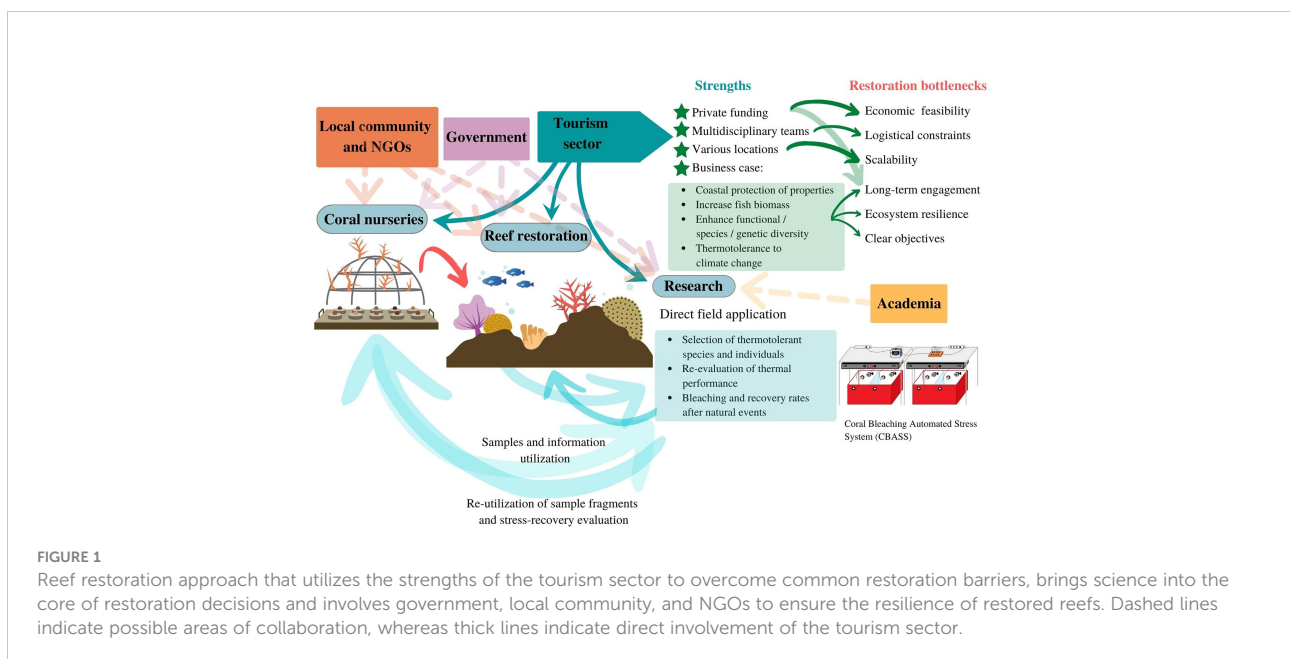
Local community and NGOs

Government

Tourism sector

Strengths

Private funding
Multidisciplinary teams
Various locations
Business case:

- Coastal protection of properties
- Increase fish biomass
- Enhance functional / species / genetic diversity
- Thermotolerance to climate change

Restoration bottlenecks

Economic feasibility
Logistical constraints
Scalability
Long-term engagement
Ecosystem resilience
Clear objectives

Coral nurseries

Reef restoration

Research

Academia

Direct field application

- Selection of thermotolerant species and individuals
- Re-evaluation of thermal performance
- Bleaching and recovery rates after natural events

Coral Bleaching Automated Stress System (CBASS)

Samples and information utilization

Re-utilization of sample fragments and stress-recovery evaluation

FIGURE 1
Reef restoration approach that utilizes the strengths of the tourism sector to overcome common restoration barriers, brings science into the core of restoration decisions and involves government, local community, and NGOs to ensure the resilience of restored reefs. Dashed lines indicate possible areas of collaboration, whereas thick lines indicate direct involvement of the tourism sector.